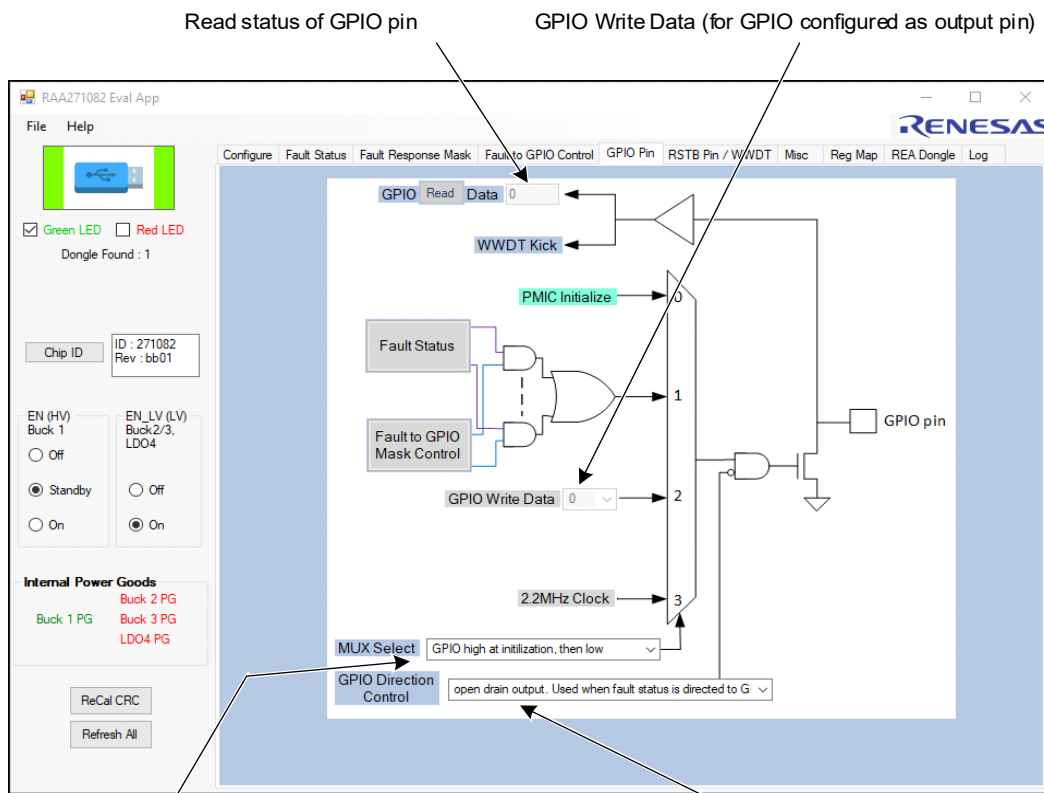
Read status of GPIO pin

GPIO Write Data (for GPIO configured as output pin)

RAA271082 Eval App

File Help

RENESAS

Green LED Red LED

Dongle Found : 1

Chip ID

ID : 271082
Rev : bb01

EN (HV)
Buck 1

Off

Standby

On

EN_LV (LV)
Buck2/3, LDO4

Off

On

Internal Power Goods

Buck 2 PG

Buck 1 PG

Buck 3 PG

LDO4 PG

ReCal CRC

Refresh All

Configure | Fault Status | Fault Response Mask | Fault to GPIO Control | GPIO Pin | RSTB Pin / WWDT | Misc | Reg Map | REA Dongle | Log

GPIO Read Data 0

WWDT Kick

PMIC Initialize

0

Fault Status

1

Fault to GPIO Mask Control

GPIO pin

GPIO Write Data 0

2

2.2MHz Clock

3

MUX Select GPIO high at initilization, then low

GPIO Direction Control open drain output. Used when fault status is directed to G